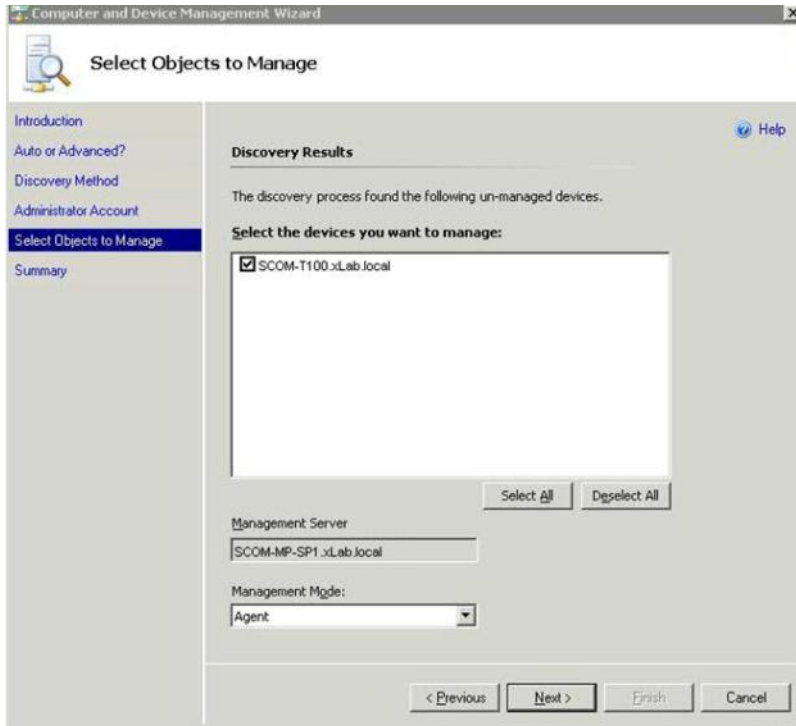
Computer and Device Management Wizard

Select Objects to Manage

Introduction
Auto or Advanced?
Discovery Method
Administrator Account
Select Objects to Manage
Summary

Help

Discovery Results

The discovery process found the following un-managed devices.

Select the devices you want to manage:

SCOM-T100.xLab.local

Select All
Deselect All

Management Server

SCOM-MP-SP1.xLab.local

Management Mode:

Agent

< Previous
Next >
Finish
Cancel